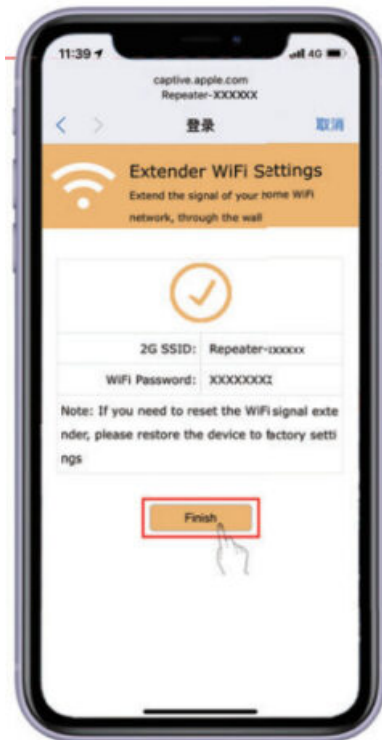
11:39 4G

captive.apple.com
Repeater-XXXXXX

登录 取消

Extender WiFi Settings
Extend the signal of your home WiFi network, through the wall

| 2G SSID: | Repeater-xxxxxx |
|---|---|
| WiFi Password: | XXXXXXXX |

Note: If you need to reset the WiFi signal extender, please restore the device to factory settings

Finish